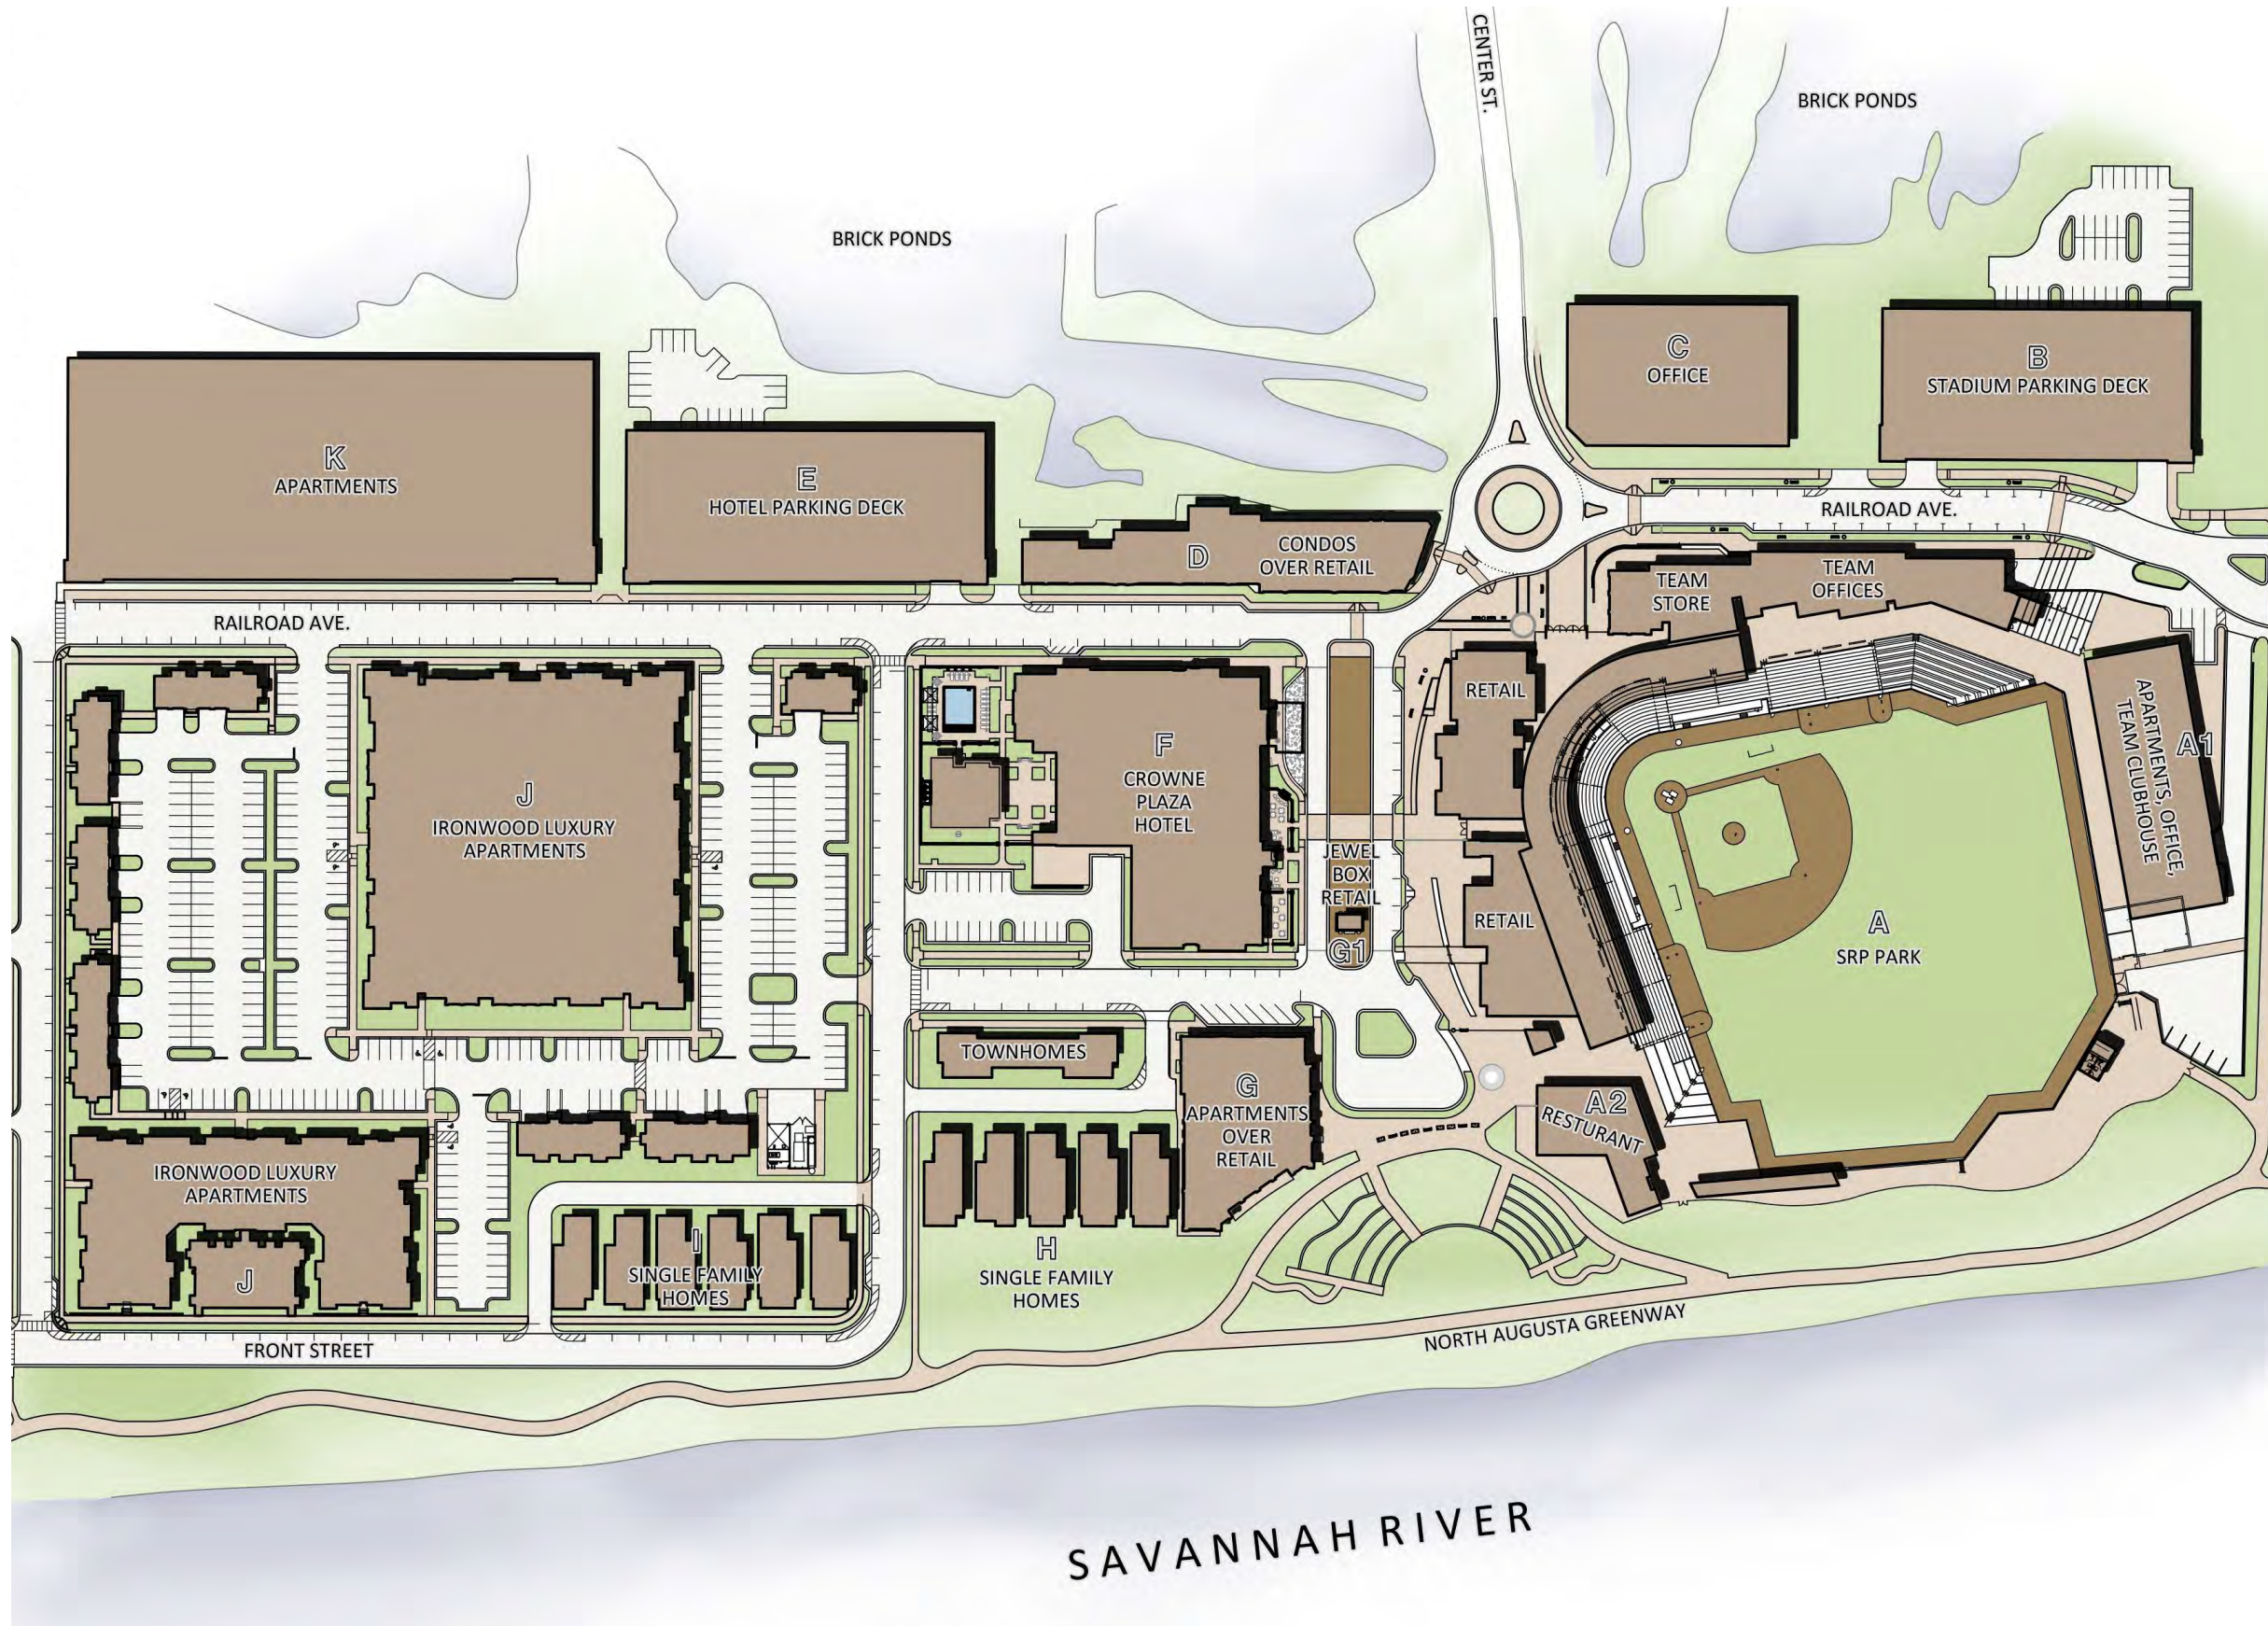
CENTER ST.

BRICK PONDS

BRICK PONDS

C
OFFICE

B
STADIUM PARKING DECK

K
APARTMENTS

E
HOTEL PARKING DECK

D
CONDOS
OVER RETAIL

RAILROAD AVE.

RAILROAD AVE.

TEAM
STORE

TEAM
OFFICES

RETAIL

APARTMENTS, OFFICE,
TEAM CLUBHOUSE

A1

J
IRONWOOD LUXURY
APARTMENTS

F
CROWNE
PLAZA
HOTEL

JEWEL
BOX
RETAIL

G1

RETAIL

A
SRP PARK

TOWNHOMES

G
APARTMENTS
OVER
RETAIL

A2
RESTURANT

IRONWOOD LUXURY
APARTMENTS

J

I
SINGLE FAMILY
HOMES

H
SINGLE FAMILY
HOMES

FRONT STREET

NORTH AUGUSTA GREENWAY

SAVANNAH RIVER